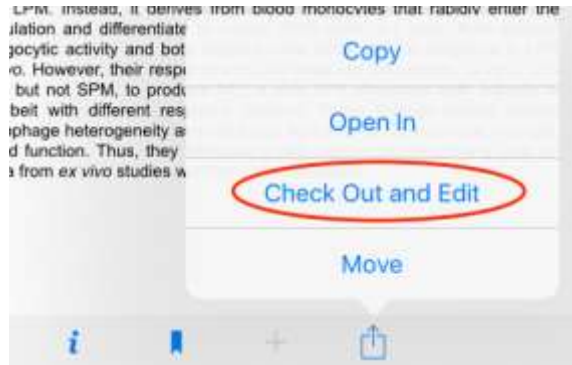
LPM. Instead, it derives from blood monocytes that rapidly enter the
ulation and differentiate
gocytic activity and bot
vo. However, their resp
but not SPM, to produ
beit with different res
phage heterogeneity a
d function. Thus, they
a from ex vivo studies w

Copy

Open In

Check Out and Edit

Move

i